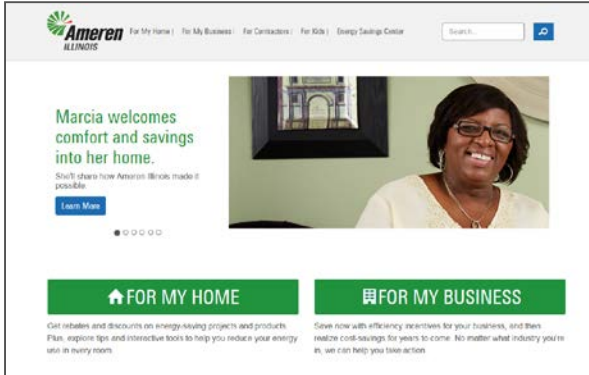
Ameren ILLINOIS

For My Home | For My Business | For Contractors | For Kids | Energy Savings Center

Search...

Marcia welcomes comfort and savings into her home.

She'll share how Ameren Illinois made it possible.

Learn More

FOR MY HOME

Get rebates and discounts on energy-saving projects and products. Plus, explore tips and interactive tools to help you reduce your energy use in every room.

FOR MY BUSINESS

Save now with efficiency incentives for your business, and then realize cost-savings for years to come. No matter what industry you're in, we can help you take action.